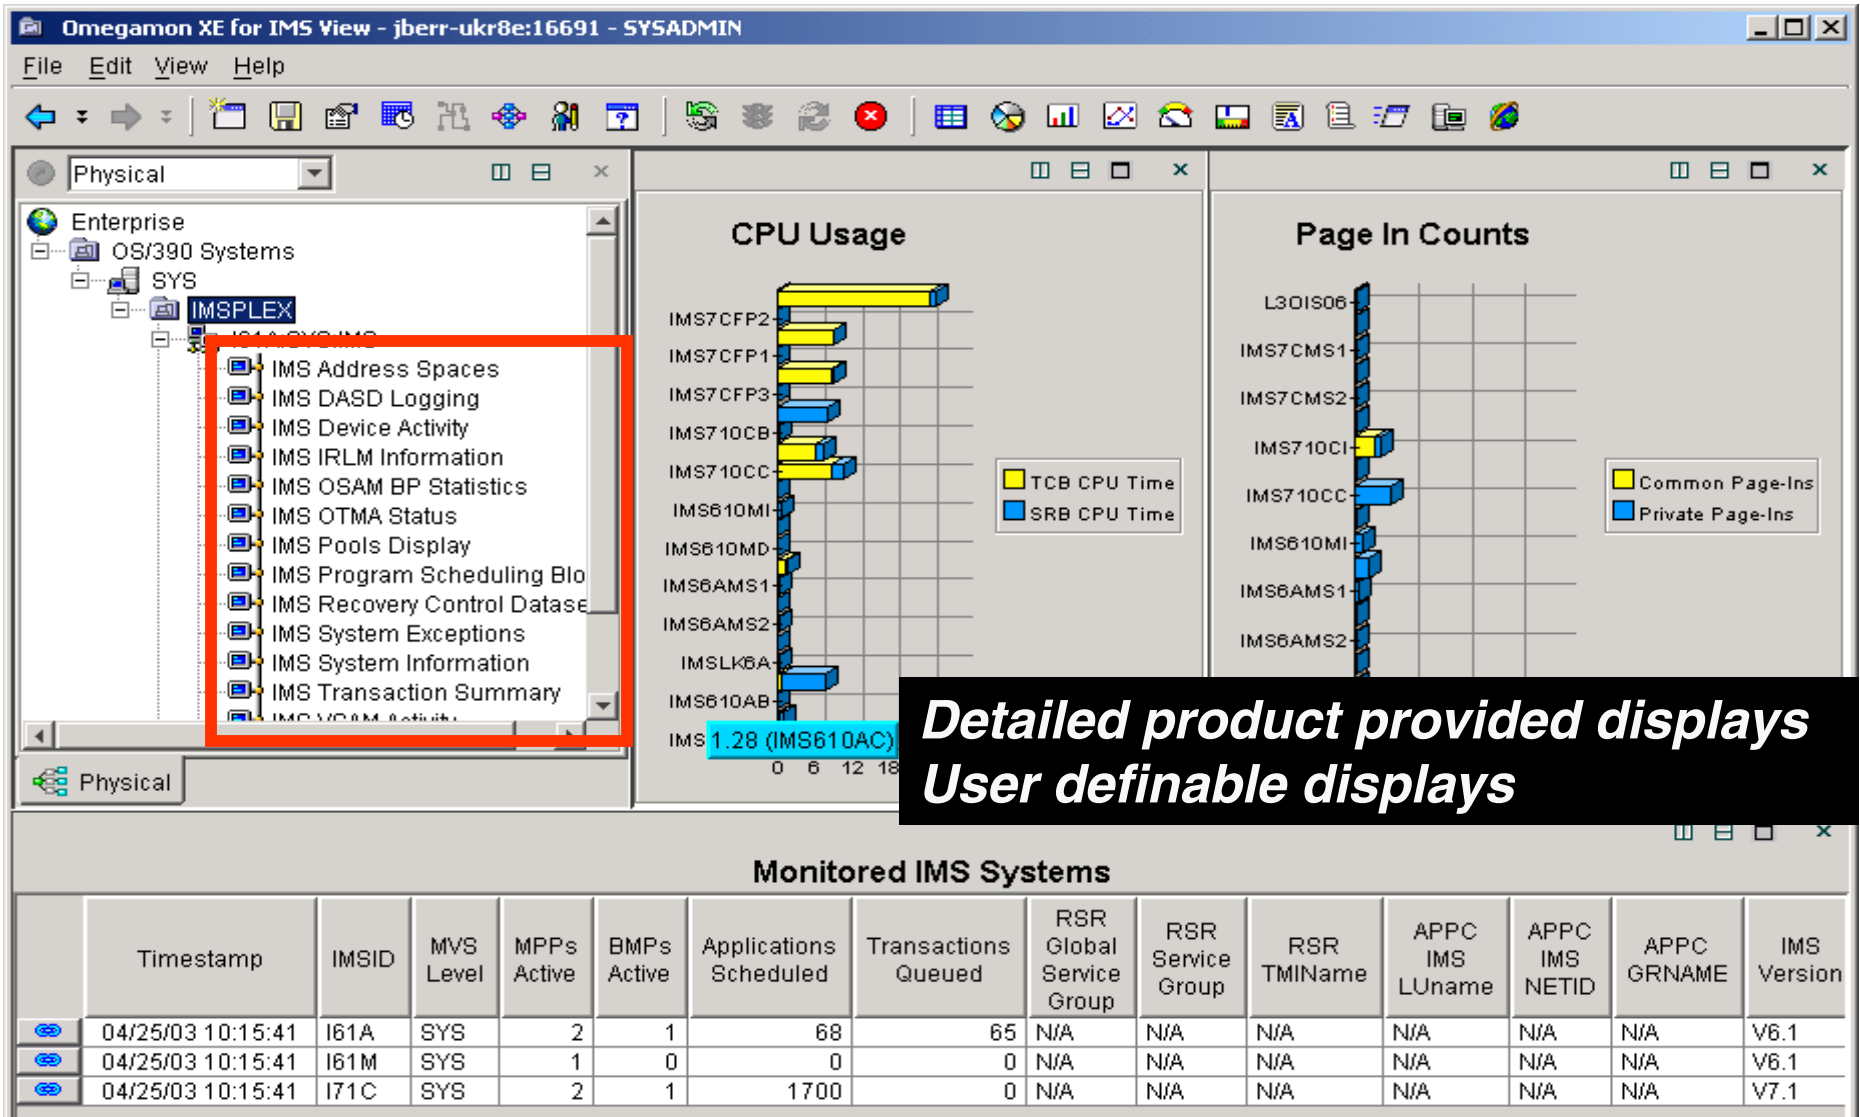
Omegamon XE for IMS View - jberr-ukr8e:16691 - SYSADMIN

File Edit View Help

Physical

Enterprise
OS/390 Systems
SYS
IMSPLEX
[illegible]
IMS Address Spaces
IMS DASD Logging
IMS Device Activity
IMS IRLM Information
IMS OSAM BP Statistics
IMS OTMA Status
IMS Pools Display
IMS Program Scheduling Blo
IMS Recovery Control Datase
IMS System Exceptions
IMS System Information
IMS Transaction Summary
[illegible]

Physical

CPU Usage

IMS7CFP2
IMS7CFP1
IMS7CFP3
IMS71OCB
IMS71OCC
IMS61OMI
IMS61OMD
IMS6AMS1
IMS6AMS2
IMSLK6A
IMS61OAB
IMS 1.28 (IMS610AC)
0 6 12 18

TCB CPU Time
SRB CPU Time

Page In Counts

L3OIS06
IMS7CMS1
IMS7CMS2
IMS71OCI
IMS71OCC
IMS61OMI
IMS6AMS1
IMS6AMS2

Common Page-Ins
Private Page-Ins

Detailed product provided displays
User definable displays

Monitored IMS Systems

| | Timestamp | IMSID | MVS Level | MPPs Active | BMPs Active | Applications Scheduled | Transactions Queued | RSR Global Service Group | RSR Service Group | RSR TMIName | APPC IMS LUname | APPC IMS NETID | APPC GRNAME | IMS Version |
|---|---|---|---|---|---|---|---|---|---|---|---|---|---|---|
| | 04/25/03 10:15:41 | I61A | SYS | 2 | 1 | 68 | 65 | N/A | N/A | N/A | N/A | N/A | N/A | V6.1 |
| | 04/25/03 10:15:41 | I61M | SYS | 1 | 0 | 0 | 0 | N/A | N/A | N/A | N/A | N/A | N/A | V6.1 |
| | 04/25/03 10:15:41 | I71C | SYS | 2 | 1 | 1700 | 0 | N/A | N/A | N/A | N/A | N/A | N/A | V7.1 |